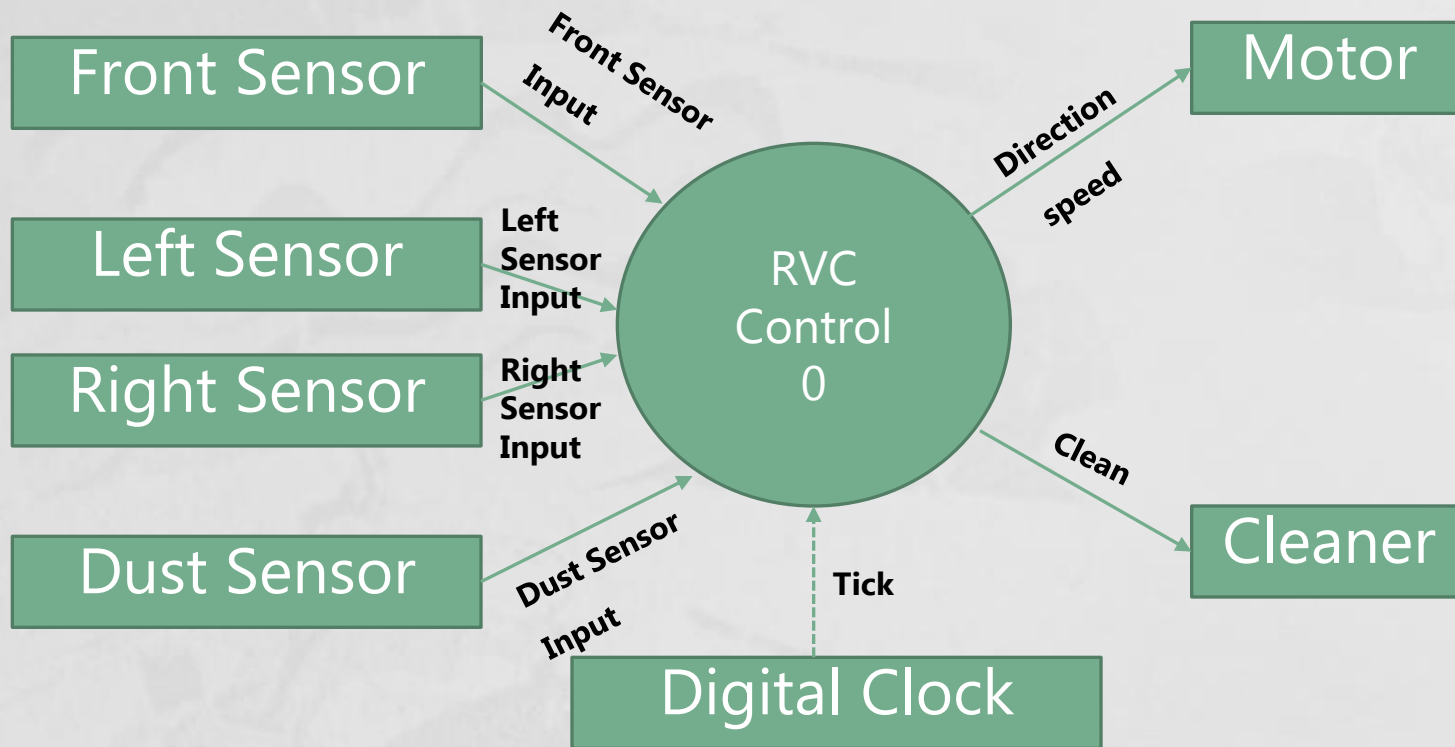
Front Sensor

Front Sensor Input

Left Sensor

Left Sensor Input

Right Sensor

Right Sensor Input

Dust Sensor

Dust Sensor Input

RVC Control 0

Motor

Direction speed

Clean

Cleaner

Tick

Digital Clock